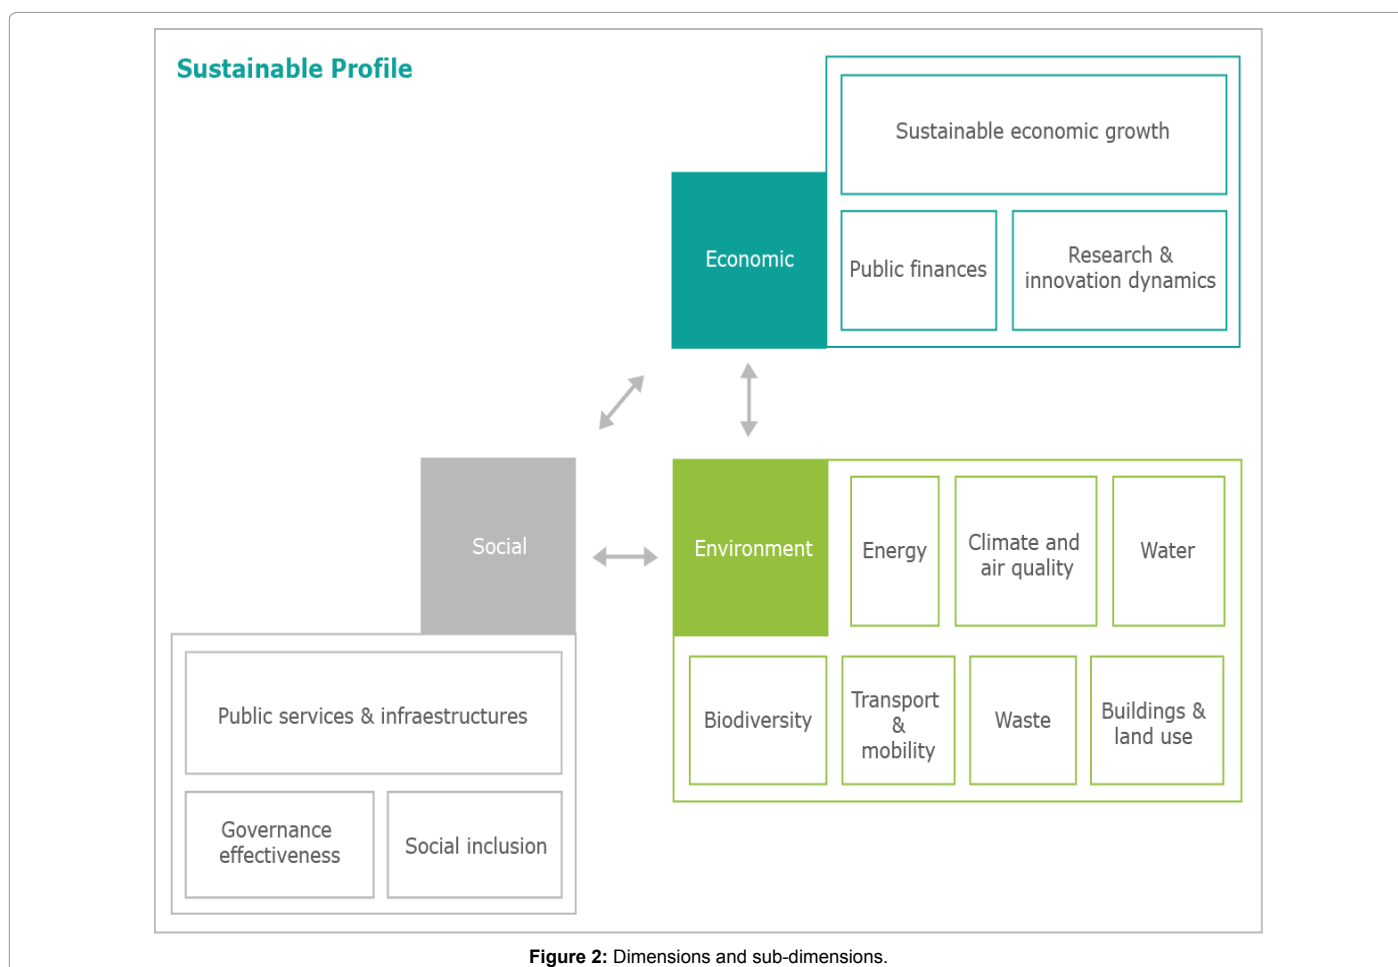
Sustainable Profile

Economic

Sustainable economic growth

Public finances

Research & innovation dynamics

Social

Environment

Energy

Climate and air quality

Water

Biodiversity

Transport & mobility

Waste

Buildings & land use

Public services & infraestructures

Governance effectiveness

Social inclusion

**Figure 2:** Dimensions and sub-dimensions.